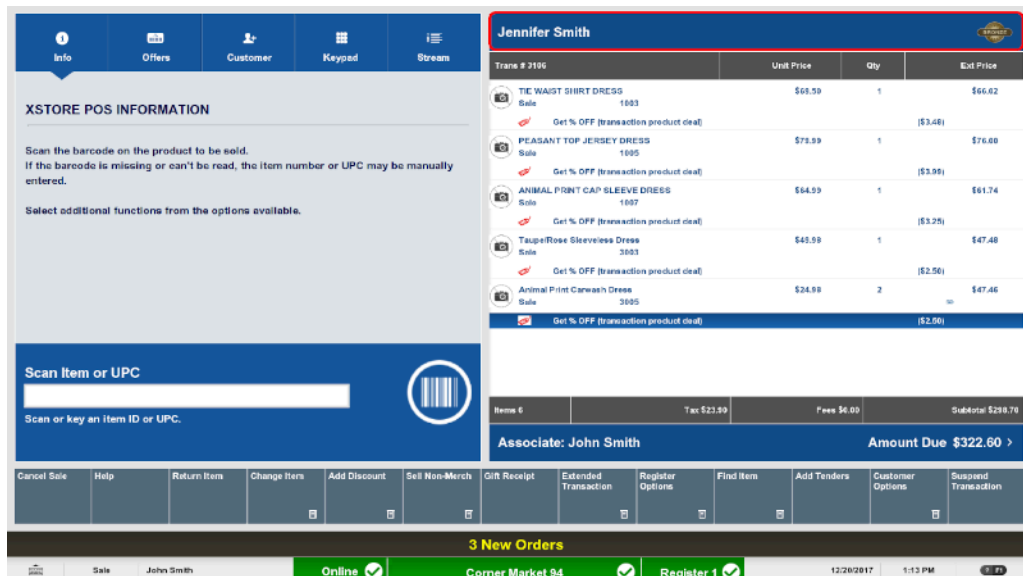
Info
Offers
Customer
Keypad
Stream

XSTORE POS INFORMATION

Scan the barcode on the product to be sold.
If the barcode is missing or can't be read, the item number or UPC may be manually entered.

Select additional functions from the options available.

Scan Item or UPC

Scan or key an item ID or UPC.

Jennifer Smith

| Trans # 3106 | Unit Price | Qty | Ext Price |
|---|---|---|---|
| TIE WAIST SHIRT DRESS Sale 1003 | $69.59 | 1 | $66.62 |
| Get % OFF (transaction product deal) | | | ($3.48) |
| PEASANT TOP JERSEY DRESS Sale 1005 | $79.99 | 1 | $76.00 |
| Get % OFF (transaction product deal) | | | ($3.99) |
| ANIMAL PRINT CAP SLEEVE DRESS Sale 1007 | $64.99 | 1 | $61.74 |
| Get % OFF (transaction product deal) | | | ($3.25) |
| Taupe/Rose Sleeveless Dress Sale 3003 | $49.98 | 1 | $47.48 |
| Get % OFF (transaction product deal) | | | ($2.50) |
| Animal Print Carwash Dress Sale 3005 | $24.98 | 2 | $47.46 |
| Get % OFF (transaction product deal) | | | ($2.50) |

Items 6
Tax $23.90
Fees $0.00
Subtotal $298.70

Associate: John Smith
Amount Due $322.60 >

Cancel Sale
Help
Return Item
Change Item
Add Discount
Sell Non-Merch
Gift Receipt
Extended Transaction
Register Options
Find Item
Add Tenders
Customer Options
Suspend Transaction

3 New Orders

Sale
John Smith
Online
Corner Market 94
Register 1
12/20/2017
1:13 PM
F1